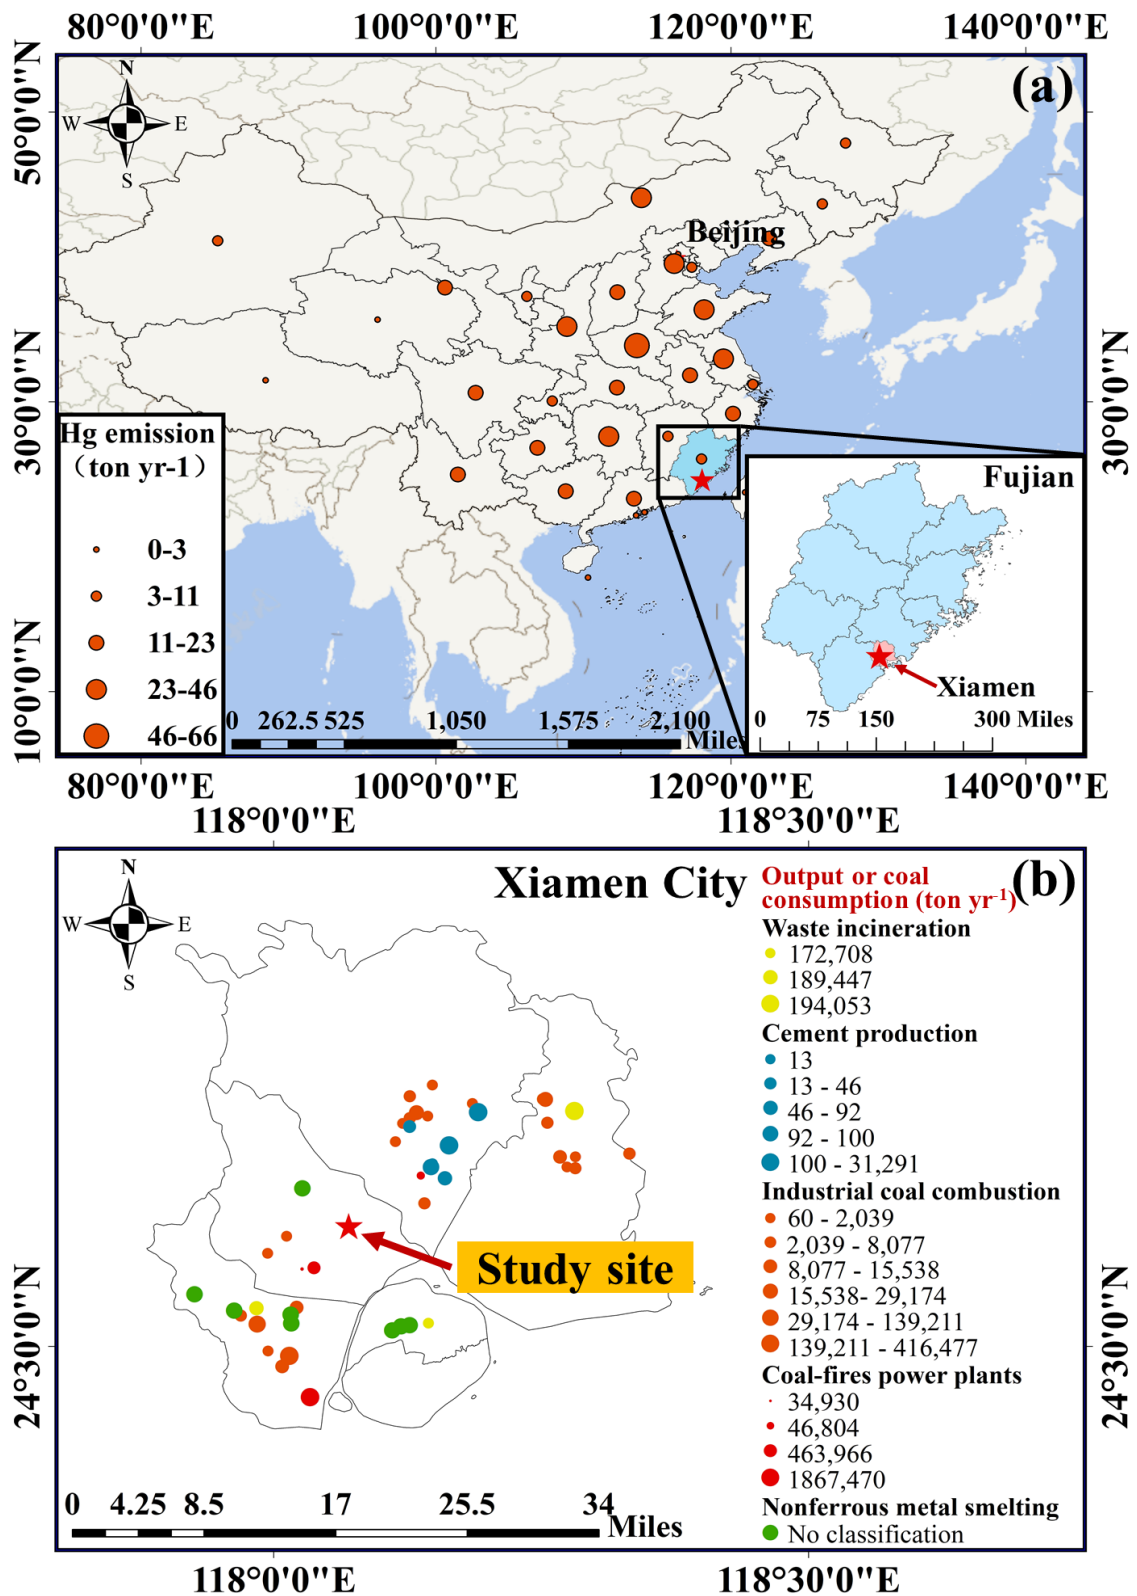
80°0'0"E 100°0'0"E 120°0'0"E 140°0'0"E

(a)

N
W E
S

50°0'0"N
30°0'0"N
10°0'0"N

Beijing

Hg emission (ton yr-1)
0-3
3-11
11-23
23-46
46-66

Fujian
Xiamen

0 262.5 525 1,050 1,575 2,100 Miles
0 75 150 300 Miles

80°0'0"E 100°0'0"E 120°0'0"E 140°0'0"E
118°0'0"E 118°30'0"E

Xiamen City
(b)

N
W E
S

Output or coal consumption (ton yr$^{-1}$)
Waste incineration
172,708
189,447
194,053
Cement production
13
13 - 46
46 - 92
92 - 100
100 - 31,291
Industrial coal combustion
60 - 2,039
2,039 - 8,077
8,077 - 15,538
15,538- 29,174
29,174 - 139,211
139,211 - 416,477
Coal-fires power plants
34,930
46,804
463,966
1867,470
Nonferrous metal smelting
No classification

Study site

24°30'0"N

0 4.25 8.5 17 25.5 34 Miles

118°0'0"E 118°30'0"E